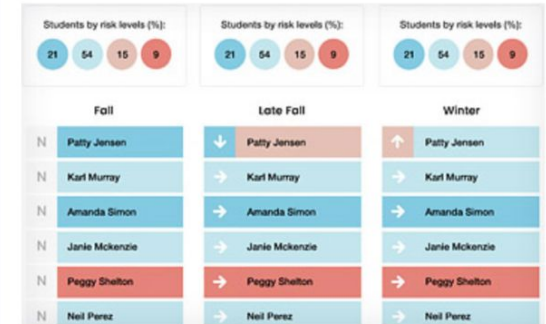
Students by risk levels (%):

21 54 15 9

Students by risk levels (%):

21 54 15 9

Students by risk levels (%):

21 54 15 9

| Fall | Late Fall | Winter |
|---|---|---|
| N Patty Jensen | ↓ Patty Jensen | ↑ Patty Jensen |
| N Karl Murray | → Karl Murray | → Karl Murray |
| N Amanda Simon | → Amanda Simon | → Amanda Simon |
| N Janie Mckenzie | → Janie Mckenzie | → Janie Mckenzie |
| N Peggy Shelton | → Peggy Shelton | → Peggy Shelton |
| N Neil Perez | → Neil Perez | → Neil Perez |